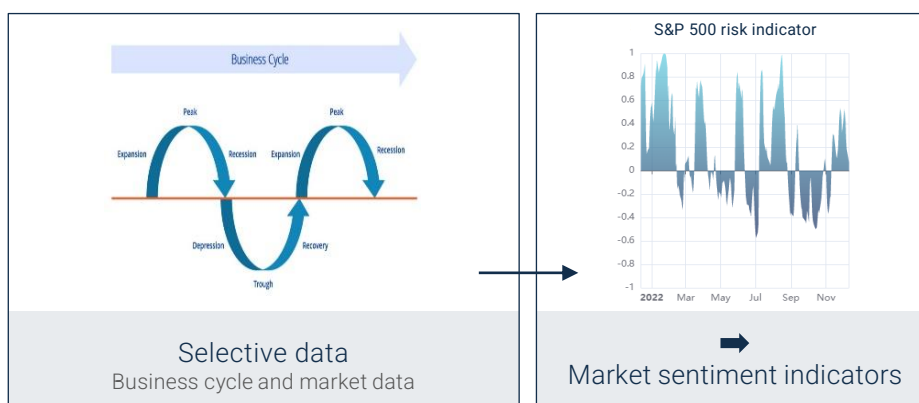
Business Cycle

Peak
Expansion
Recession
Expansion
Peak
Recession
Depression
Recovery
Trough

Selective data
Business cycle and market data

S&P 500 risk indicator

1
0.8
0.6
0.4
0.2
0
-0.2
-0.4
-0.6
-0.8
-1

2022 Mar May Jul Sep Nov

Market sentiment indicators